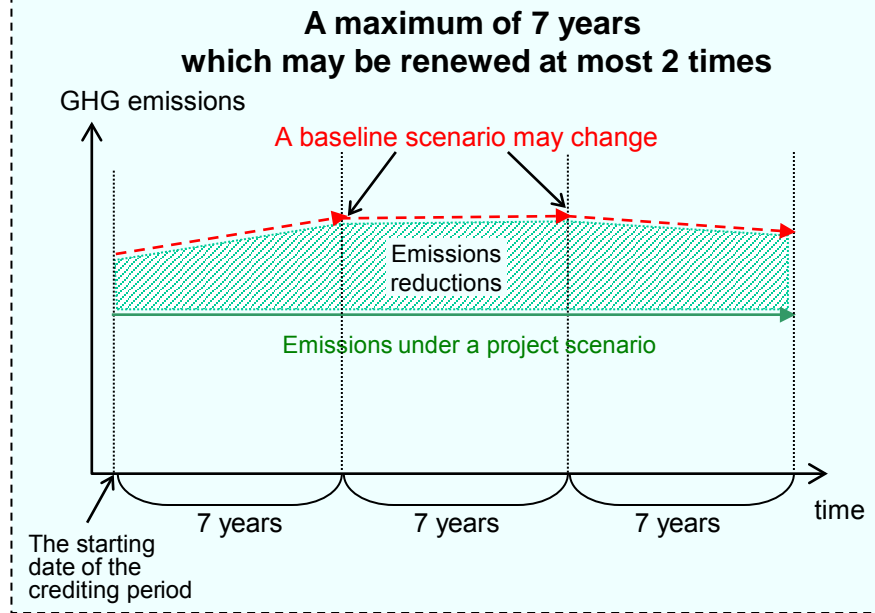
A maximum of 7 years
which may be renewed at most 2 times

GHG emissions

A baseline scenario may change

Emissions
reductions

Emissions under a project scenario

time

7 years

7 years

7 years

The starting date of the crediting period